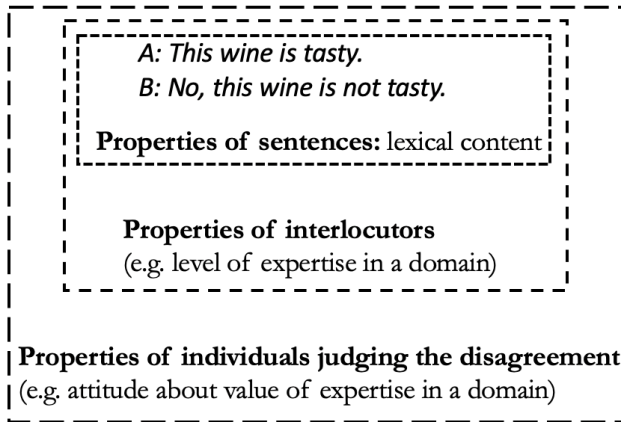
A: This wine is tasty.
B: No, this wine is not tasty.

**Properties of sentences:** lexical content

**Properties of interlocutors**
(e.g. level of expertise in a domain)

**Properties of individuals judging the disagreement**
(e.g. attitude about value of expertise in a domain)